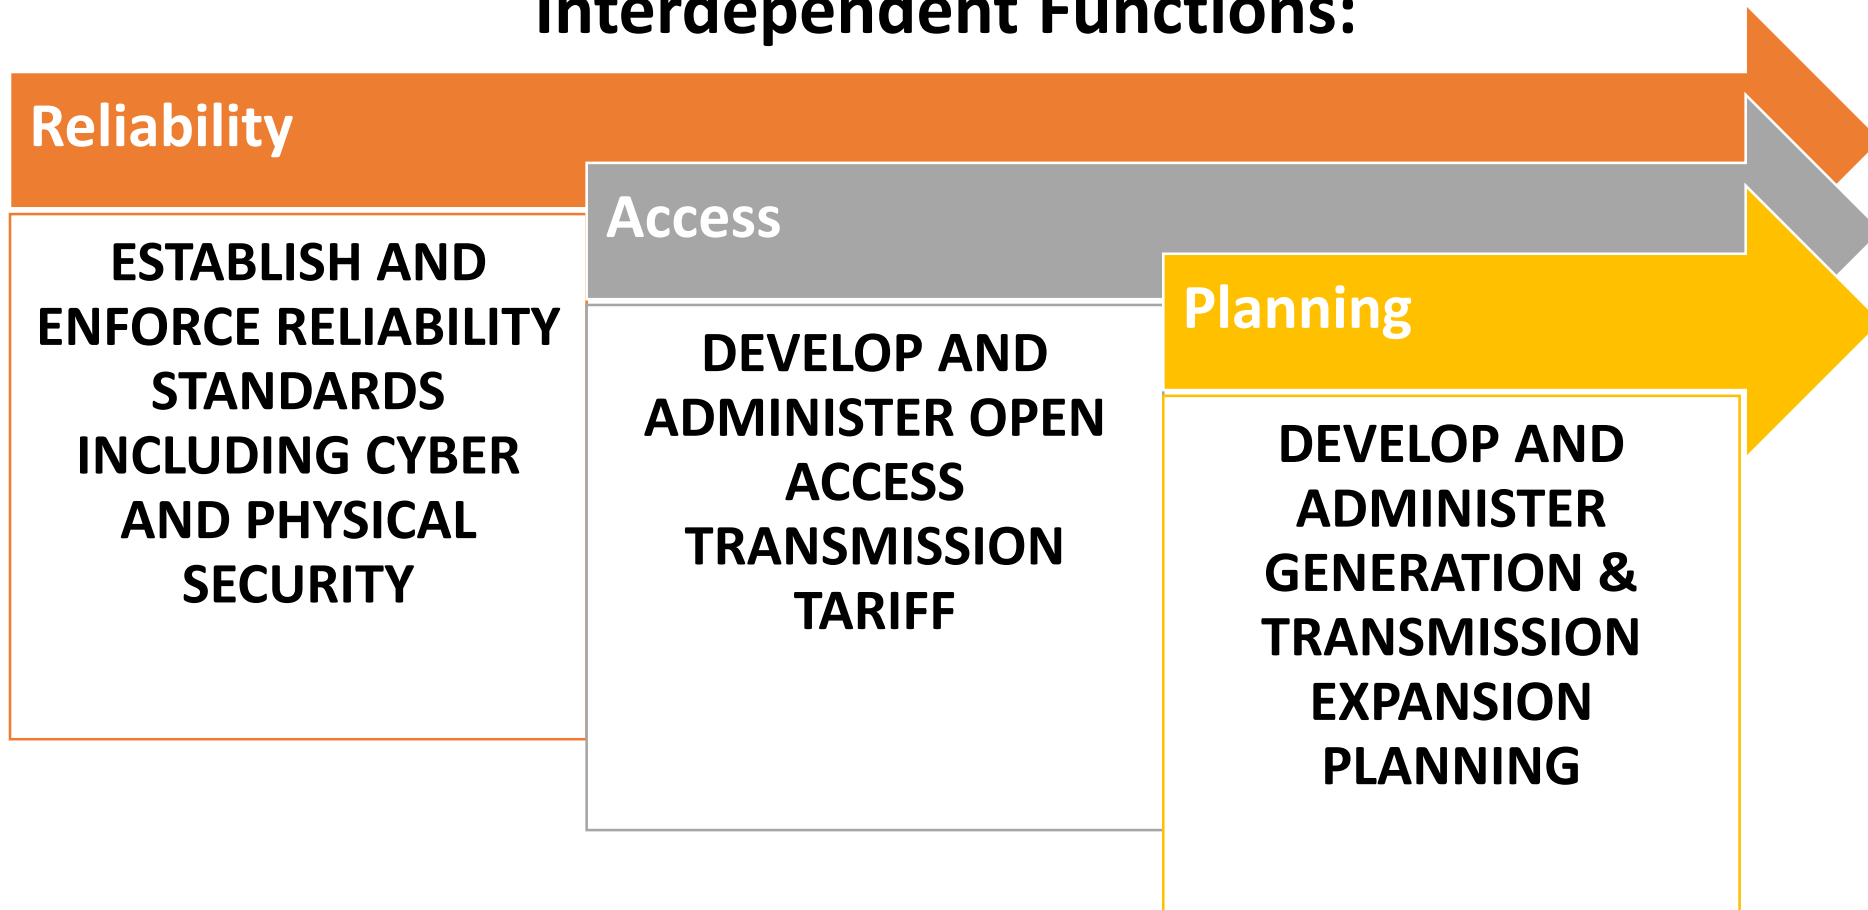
Interdependent Functions:

Reliability

ESTABLISH AND ENFORCE RELIABILITY STANDARDS INCLUDING CYBER AND PHYSICAL SECURITY

Access

DEVELOP AND ADMINISTER OPEN ACCESS TRANSMISSION TARIFF

Planning

DEVELOP AND ADMINISTER GENERATION & TRANSMISSION EXPANSION PLANNING